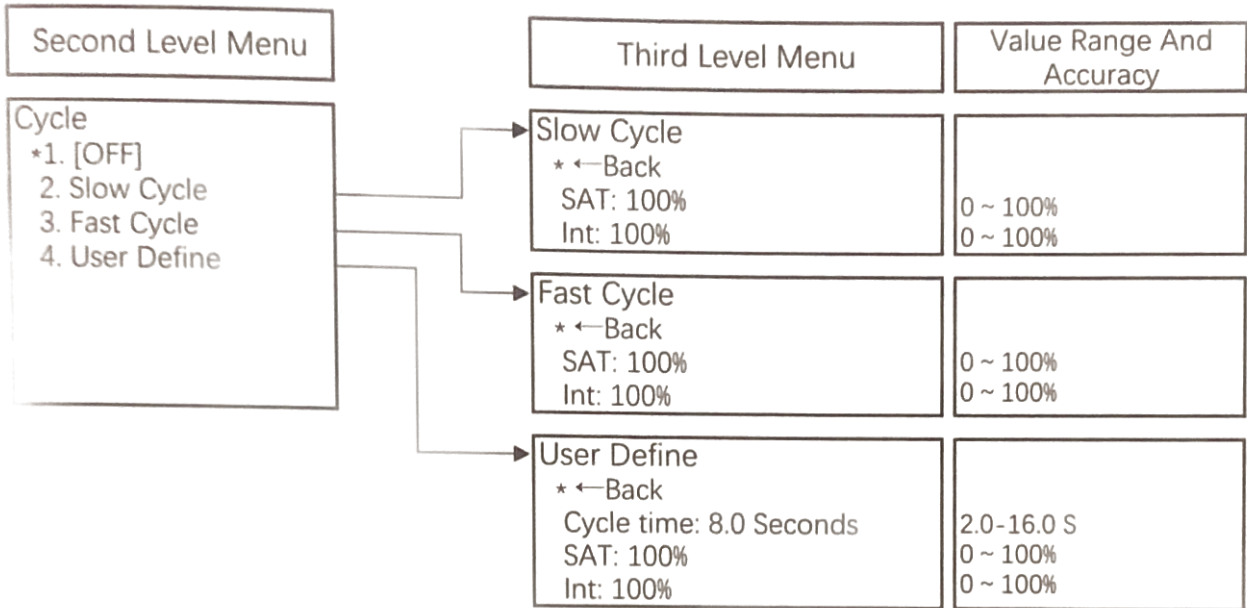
Second Level Menu

Cycle
*1. [OFF]
2. Slow Cycle
3. Fast Cycle
4. User Define

| Third Level Menu | Value Range And Accuracy |
|---|---|
| Slow Cycle<br>* ←Back<br>SAT: 100%<br>Int: 100% | <br><br>0 ~ 100%<br>0 ~ 100% |
| Fast Cycle<br>* ←Back<br>SAT: 100%<br>Int: 100% | <br><br>0 ~ 100%<br>0 ~ 100% |
| User Define<br>* ←Back<br>Cycle time: 8.0 Seconds<br>SAT: 100%<br>Int: 100% | <br><br>2.0-16.0 S<br>0 ~ 100%<br>0 ~ 100% |